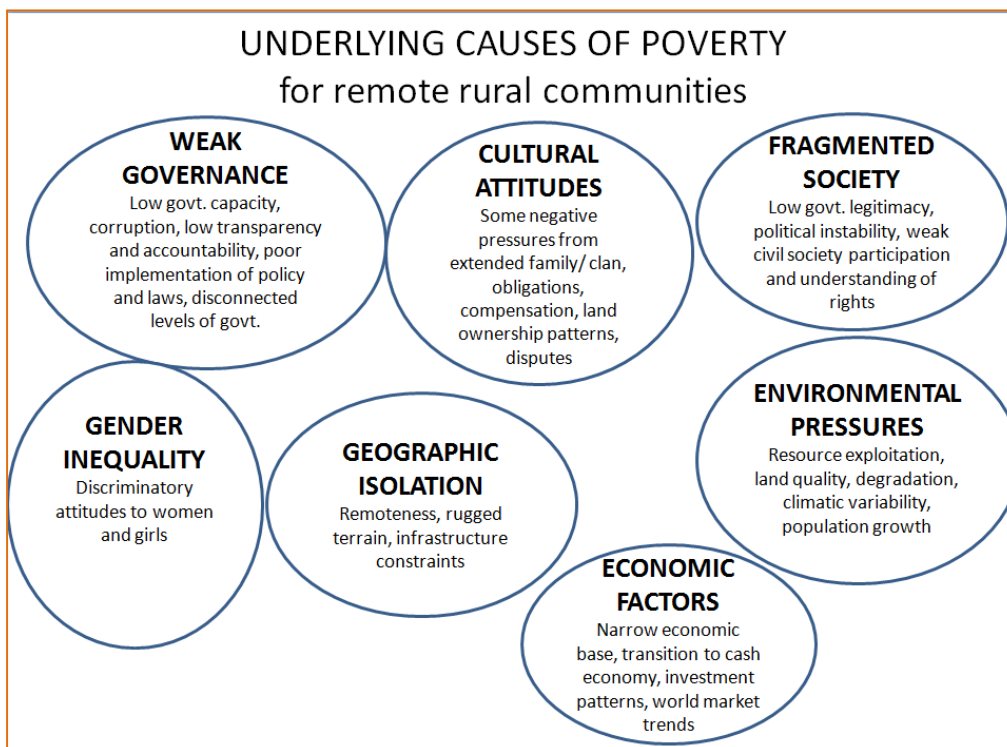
UNDERLYING CAUSES OF POVERTY
for remote rural communities

WEAK GOVERNANCE
Low govt. capacity, corruption, low transparency and accountability, poor implementation of policy and laws, disconnected levels of govt.

CULTURAL ATTITUDES
Some negative pressures from extended family/ clan, obligations, compensation, land ownership patterns, disputes

FRAGMENTED SOCIETY
Low govt. legitimacy, political instability, weak civil society participation and understanding of rights

GENDER INEQUALITY
Discriminatory attitudes to women and girls

GEOGRAPHIC ISOLATION
Remoteness, rugged terrain, infrastructure constraints

ENVIRONMENTAL PRESSURES
Resource exploitation, land quality, degradation, climatic variability, population growth

ECONOMIC FACTORS
Narrow economic base, transition to cash economy, investment patterns, world market trends